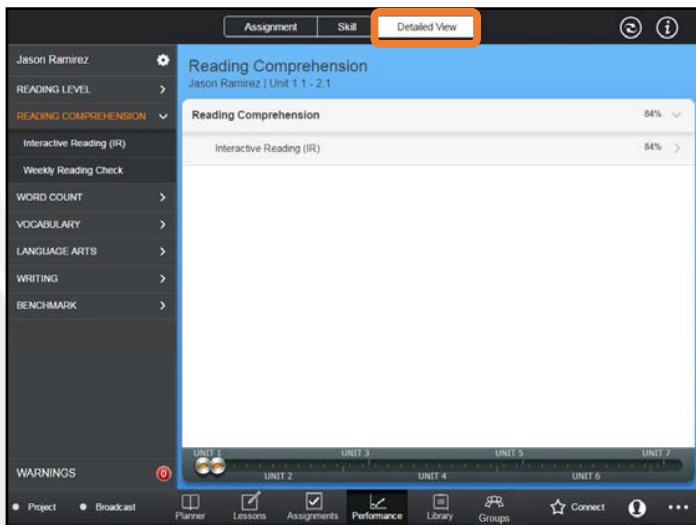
Assignment Skill Detailed View

Jason Ramirez

READING LEVEL

READING COMPREHENSION

Interactive Reading (IR)

Weekly Reading Check

WORD COUNT

VOCABULARY

LANGUAGE ARTS

WRITING

BENCHMARK

WARNINGS 0

Reading Comprehension

Jason Ramirez | Unit 1.1 - 2.1

Reading Comprehension 84%

Interactive Reading (IR) 84%

UNIT 1 UNIT 2 UNIT 3 UNIT 4 UNIT 5 UNIT 6 UNIT 7

Project Broadcast Planner Lessons Assignments Performance Library Groups Connect